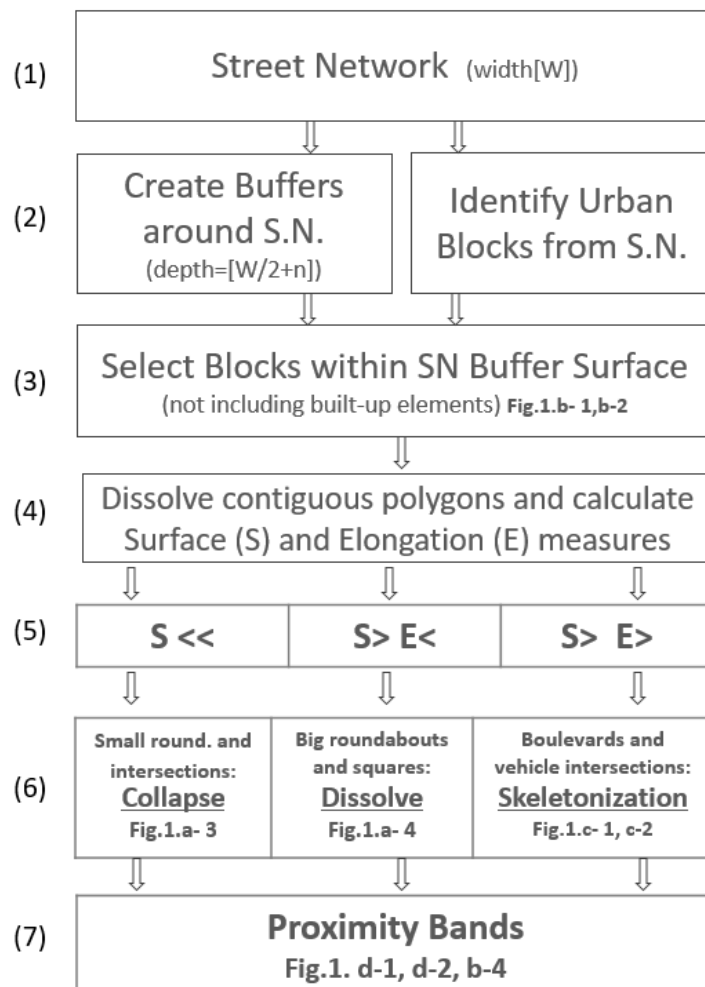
(1) Street Network (width[W])

(2) Create Buffers around S.N. (depth=[W/2+n])

Identify Urban Blocks from S.N.

(3) Select Blocks within SN Buffer Surface (not including built-up elements) Fig.1.b- 1,b-2

(4) Dissolve contiguous polygons and calculate Surface (S) and Elongation (E) measures

(5)

| S << | S> E< | S> E> |
|---|---|---|

(6)

| Small round. and intersections: Collapse Fig.1.a- 3 | Big roundabouts and squares: Dissolve Fig.1.a- 4 | Boulevards and vehicle intersections: Skeletonization Fig.1.c- 1, c-2 |
|---|---|---|

(7) Proximity Bands Fig.1. d-1, d-2, b-4